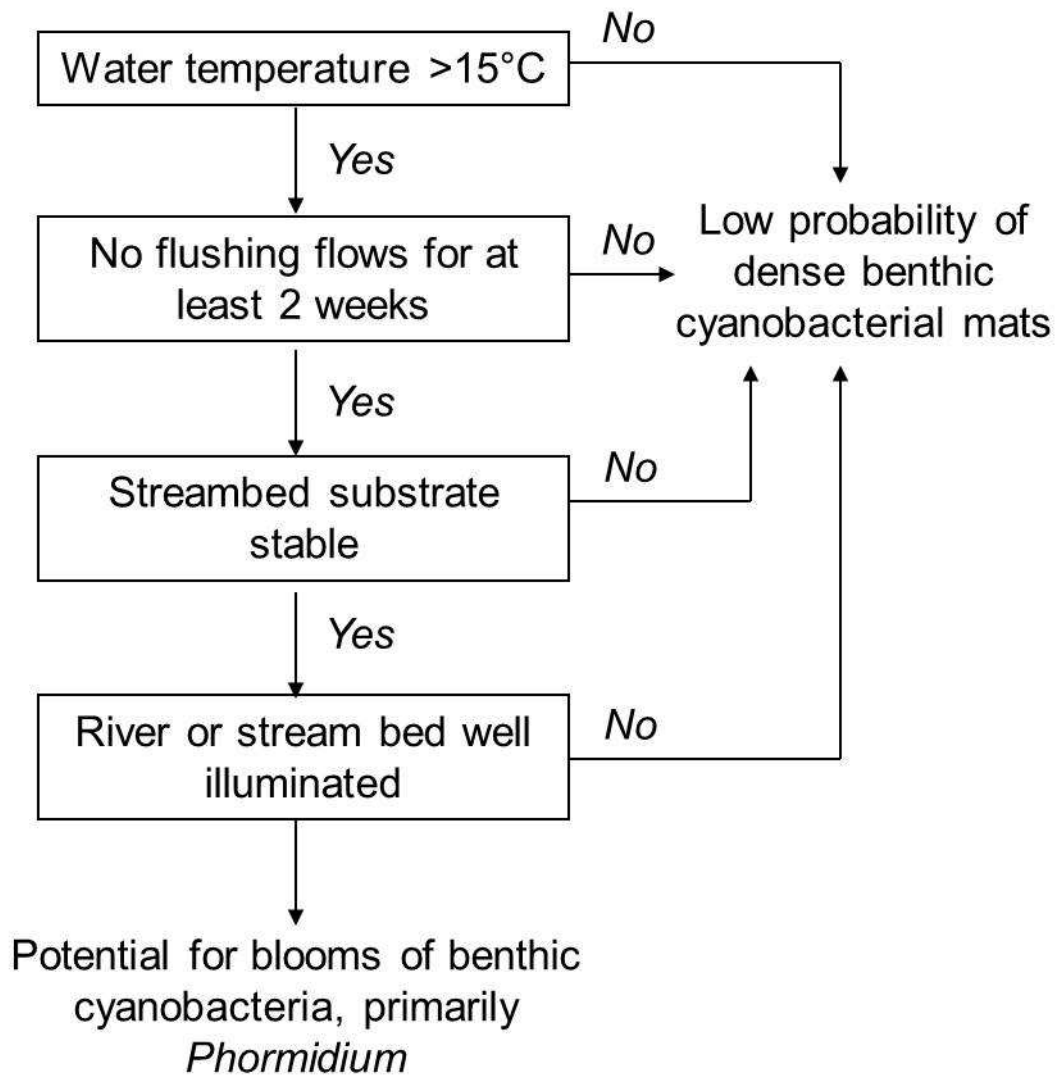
Water temperature >15°C

No

Yes

No flushing flows for at least 2 weeks

No

Low probability of dense benthic cyanobacterial mats

Yes

Streambed substrate stable

No

Yes

River or stream bed well illuminated

No

Potential for blooms of benthic cyanobacteria, primarily *Phormidium*